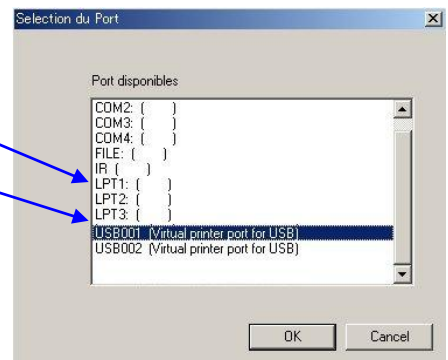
Selection du Port

Port disponibles

COM2: ( )
COM3: ( )
COM4: ( )
FILE: ( )
IR ( )
LPT1: ( )
LPT2: ( )
LPT3: ( )
USB001 (Virtual printer port for USB)
USB002 (Virtual printer port for USB)

OK Cancel